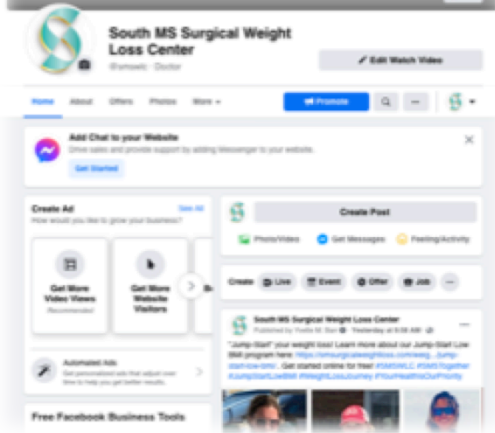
South MS Surgical Weight Loss Center
@smswlc · Doctor

Edit Watch Video

Home About Offers Photos More

Promote

Add Chat to your Website
Drive sales and provide support by adding Messenger to your website.
Get Started

Create Ad
How would you like to grow your business?
See All

Get More Video Views
Recommended

Get More Website Visitors

Automated Ads
Get personalized ads that adjust over time to help you get better results.

Free Facebook Business Tools

Create Post

Photo/Video Get Messages Feeling/Activity

Create Live Event Offer Job

South MS Surgical Weight Loss Center
Published by Yvette M. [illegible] · Yesterday at 8:56 AM
"Jump-Start" your weight loss! Learn more about our Jump-Start Low BMI program here: https://smsurgicalweightloss.com/weig...jump-start-low-bmi/. Get started online for free! #SMSWLC #SMSTogether #JumpStartLowBMI #WeightLossJourney #YourHealthIsOurPriority